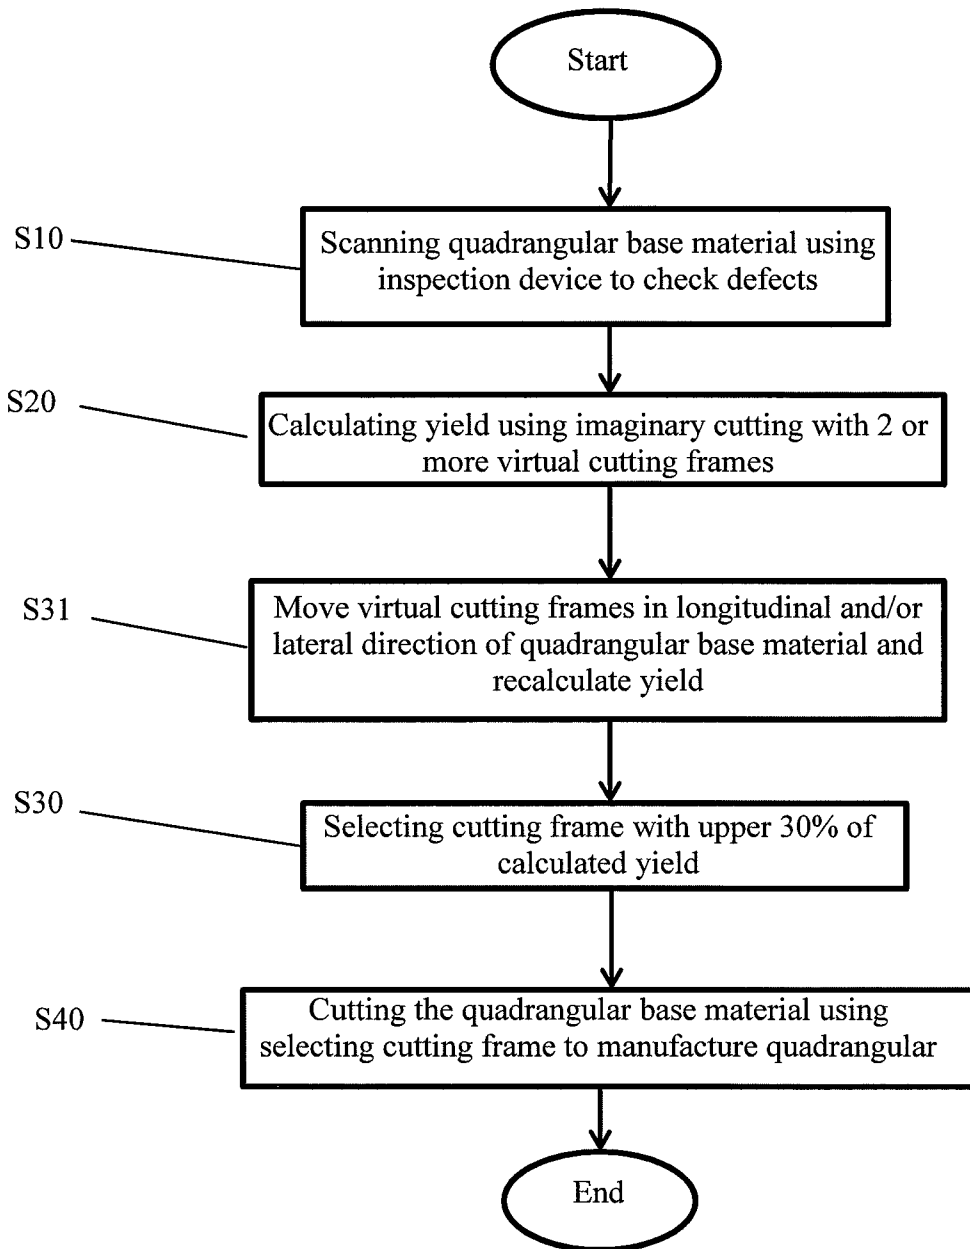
Start

S10
Scanning quadrangular base material using inspection device to check defects

S20
Calculating yield using imaginary cutting with 2 or more virtual cutting frames

S31
Move virtual cutting frames in longitudinal and/or lateral direction of quadrangular base material and recalculate yield

S30
Selecting cutting frame with upper 30% of calculated yield

S40
Cutting the quadrangular base material using selecting cutting frame to manufacture quadrangular

End